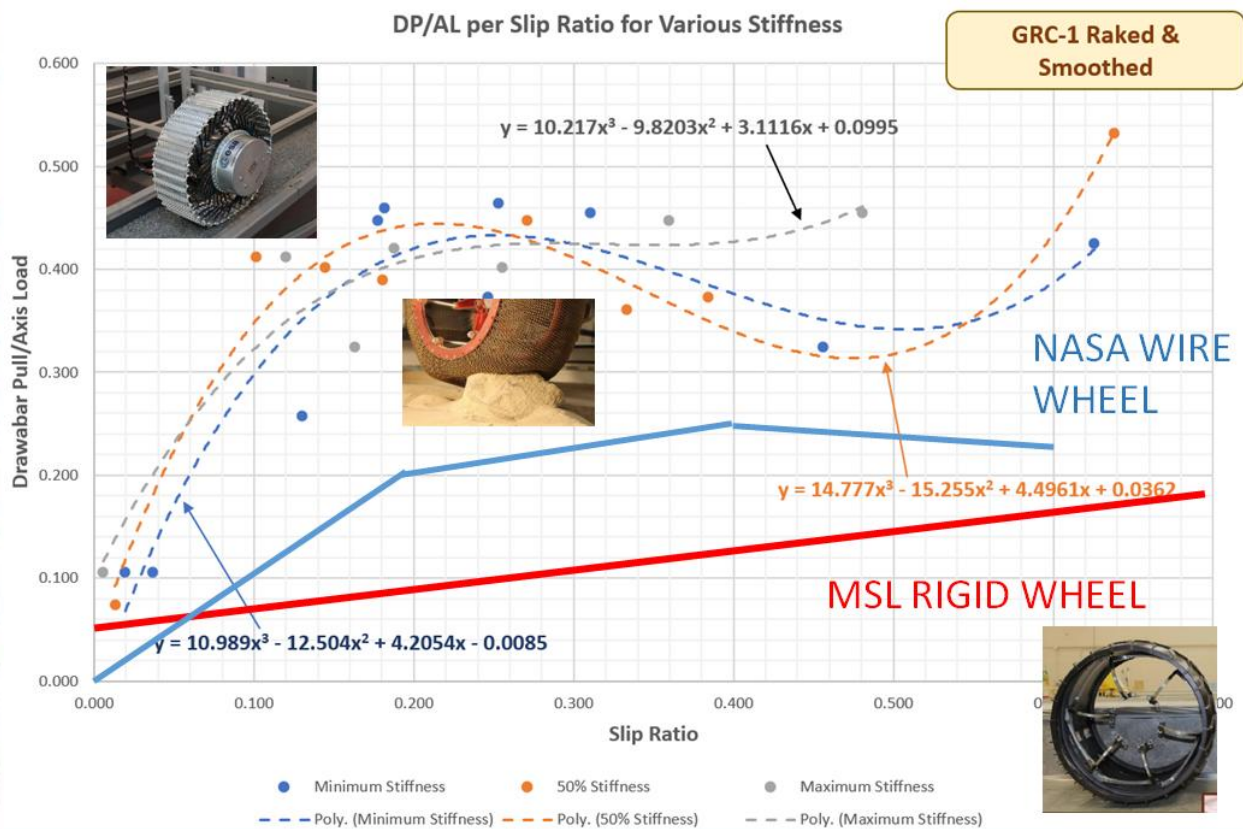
DP/AL per Slip Ratio for Various Stiffness

GRC-1 Raked & Smoothed

$y = 10.217x^3 - 9.8203x^2 + 3.1116x + 0.0995$

NASA WIRE WHEEL

$y = 14.777x^3 - 15.255x^2 + 4.4961x + 0.0362$

MSL RIGID WHEEL

$y = 10.989x^3 - 12.504x^2 + 4.2054x - 0.0085$

Drawabar Pull/Axis Load

0.600
0.500
0.400
0.300
0.200
0.100
0.000

0.000 0.100 0.200 0.300 0.400 0.500 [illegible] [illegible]

Slip Ratio

Minimum Stiffness
50% Stiffness
Maximum Stiffness
Poly. (Minimum Stiffness)
Poly. (50% Stiffness)
Poly. (Maximum Stiffness)